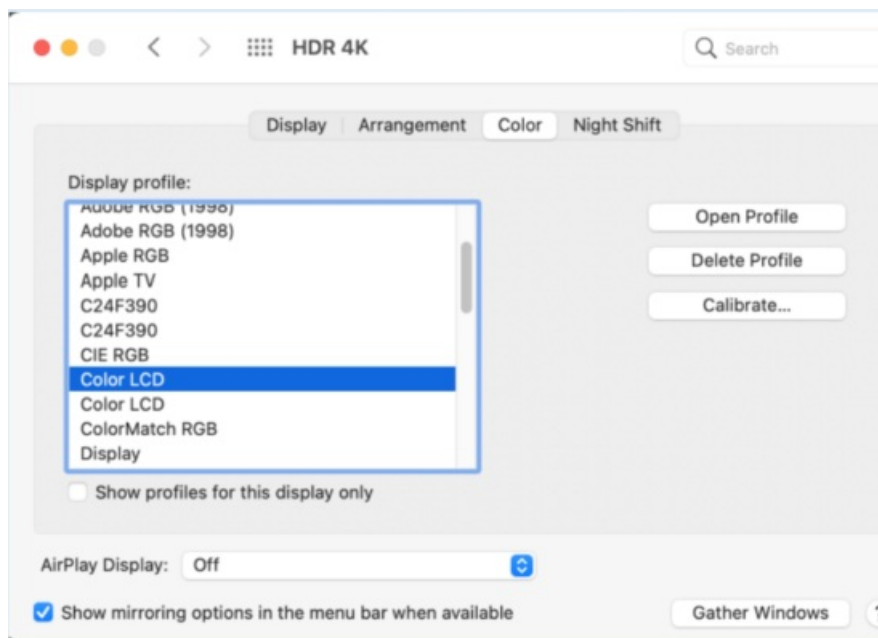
HDR 4K

Search

Display | Arrangement | Color | Night Shift

Display profile:

Adobe RGB (1998)
Adobe RGB (1998)
Apple RGB
Apple TV
C24F390
C24F390
CIE RGB
Color LCD
Color LCD
ColorMatch RGB
Display

Open Profile

Delete Profile

Calibrate...

Show profiles for this display only

AirPlay Display: Off

Show mirroring options in the menu bar when available

Gather Windows